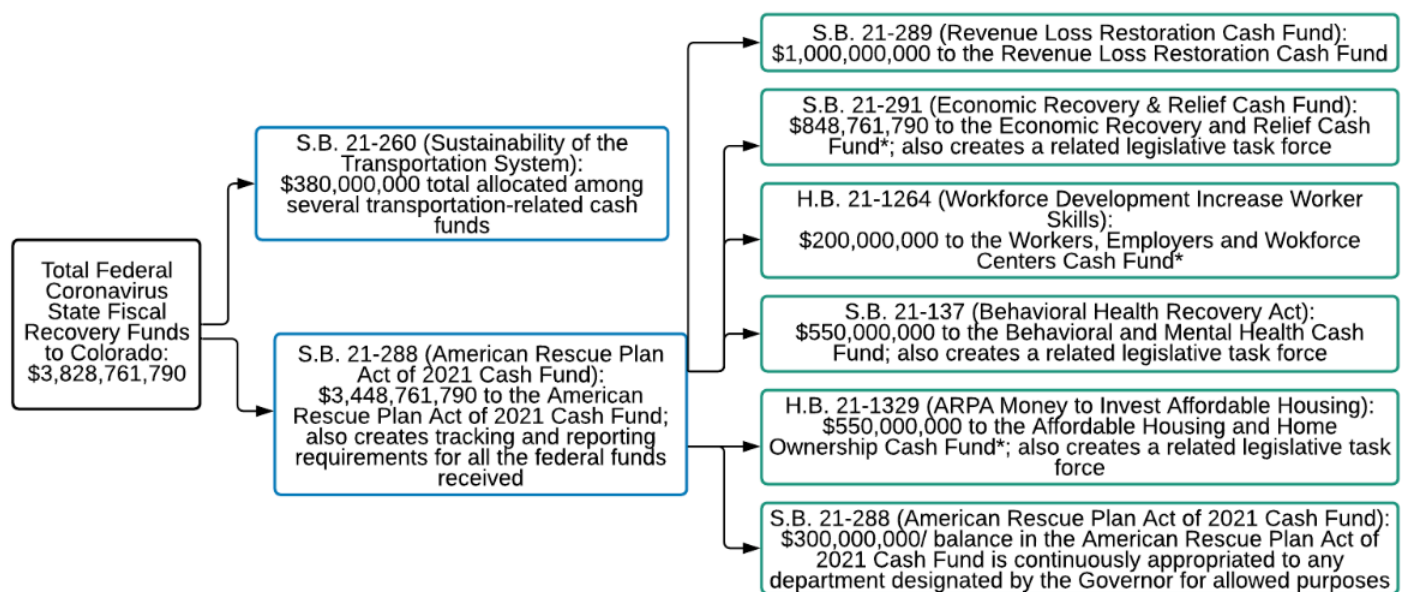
Total Federal Coronavirus State Fiscal Recovery Funds to Colorado: $3,828,761,790

S.B. 21-260 (Sustainability of the Transportation System): $380,000,000 total allocated among several transportation-related cash funds

S.B. 21-288 (American Rescue Plan Act of 2021 Cash Fund): $3,448,761,790 to the American Rescue Plan Act of 2021 Cash Fund; also creates tracking and reporting requirements for all the federal funds received

S.B. 21-289 (Revenue Loss Restoration Cash Fund): $1,000,000,000 to the Revenue Loss Restoration Cash Fund

S.B. 21-291 (Economic Recovery & Relief Cash Fund): $848,761,790 to the Economic Recovery and Relief Cash Fund*; also creates a related legislative task force

H.B. 21-1264 (Workforce Development Increase Worker Skills): $200,000,000 to the Workers, Employers and Wokforce Centers Cash Fund*

S.B. 21-137 (Behavioral Health Recovery Act): $550,000,000 to the Behavioral and Mental Health Cash Fund; also creates a related legislative task force

H.B. 21-1329 (ARPA Money to Invest Affordable Housing): $550,000,000 to the Affordable Housing and Home Ownership Cash Fund*; also creates a related legislative task force

S.B. 21-288 (American Rescue Plan Act of 2021 Cash Fund): $300,000,000/ balance in the American Rescue Plan Act of 2021 Cash Fund is continuously appropriated to any department designated by the Governor for allowed purposes